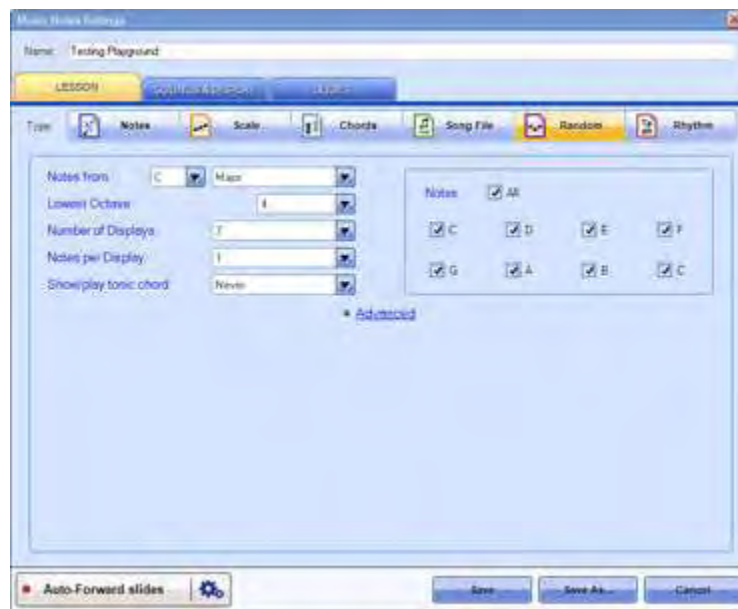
Music Notes Settings

Name: Testing Playground

LESSON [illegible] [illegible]

Type: Notes Scale Chords Song File Random Rhythm

Notes from C Major
Lowest Octave 4
Number of Displays 7
Notes per Display 1
Show/play tonic chord Never

Notes All
C D E F
G A B C

Advanced

Auto-Forward slides

Save Save As... Cancel